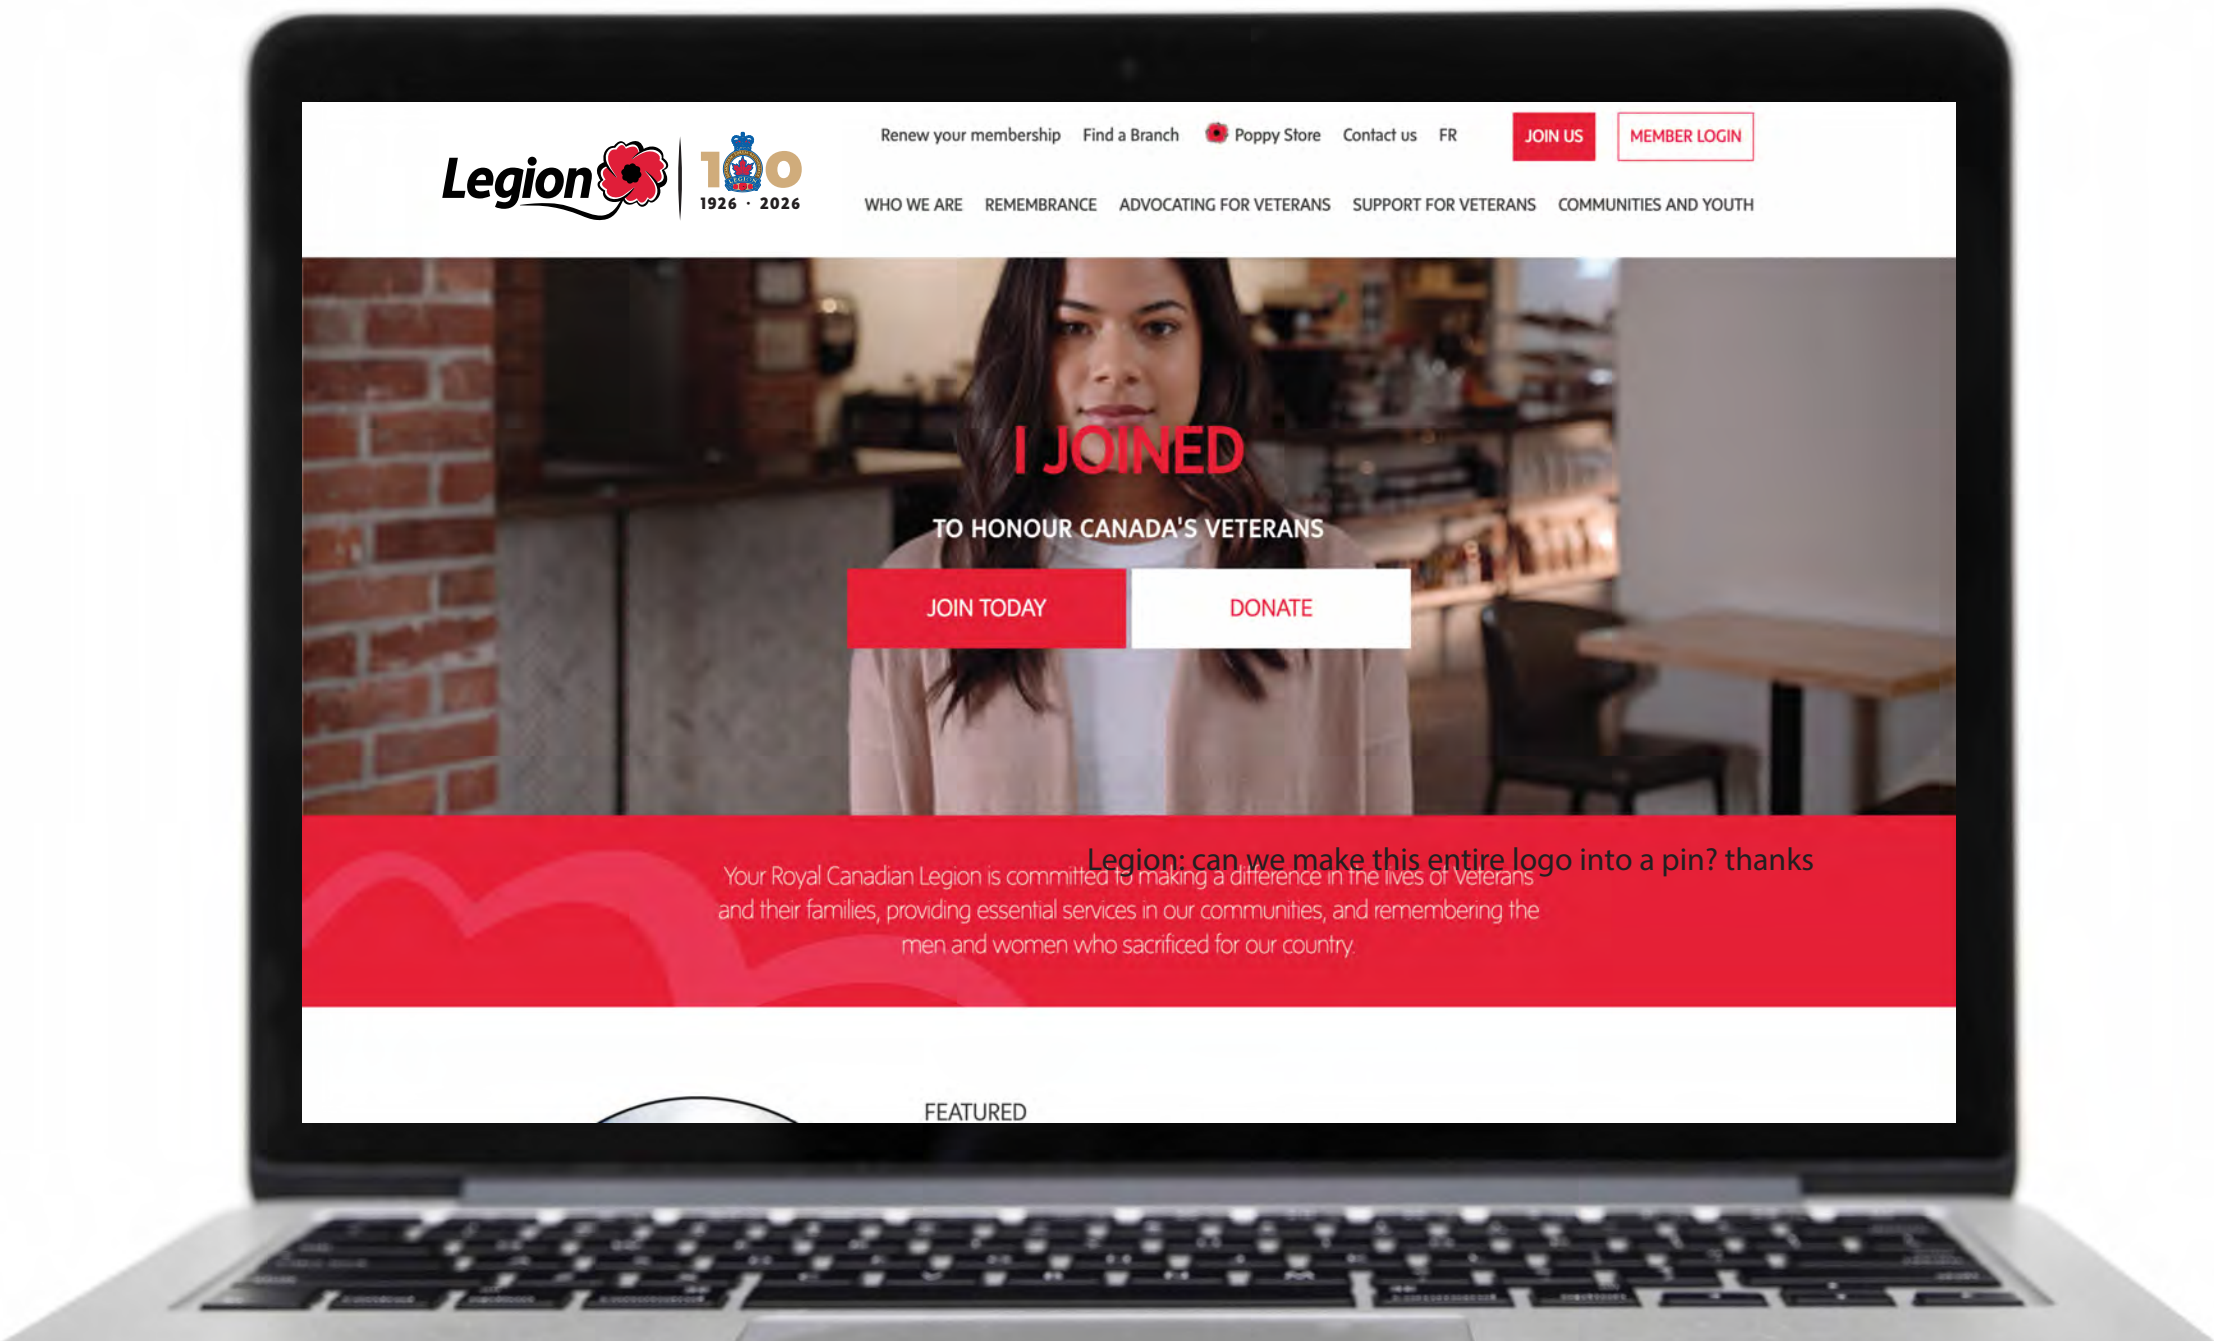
Legion 100 1926 · 2026

Renew your membership Find a Branch Poppy Store Contact us FR JOIN US MEMBER LOGIN

WHO WE ARE REMEMBRANCE ADVOCATING FOR VETERANS SUPPORT FOR VETERANS COMMUNITIES AND YOUTH

I JOINED

TO HONOUR CANADA'S VETERANS

JOIN TODAY DONATE

Legion: can we make this entire logo into a pin? thanks

Your Royal Canadian Legion is committed to making a difference in the lives of Veterans and their families, providing essential services in our communities, and remembering the men and women who sacrificed for our country.

FEATURED